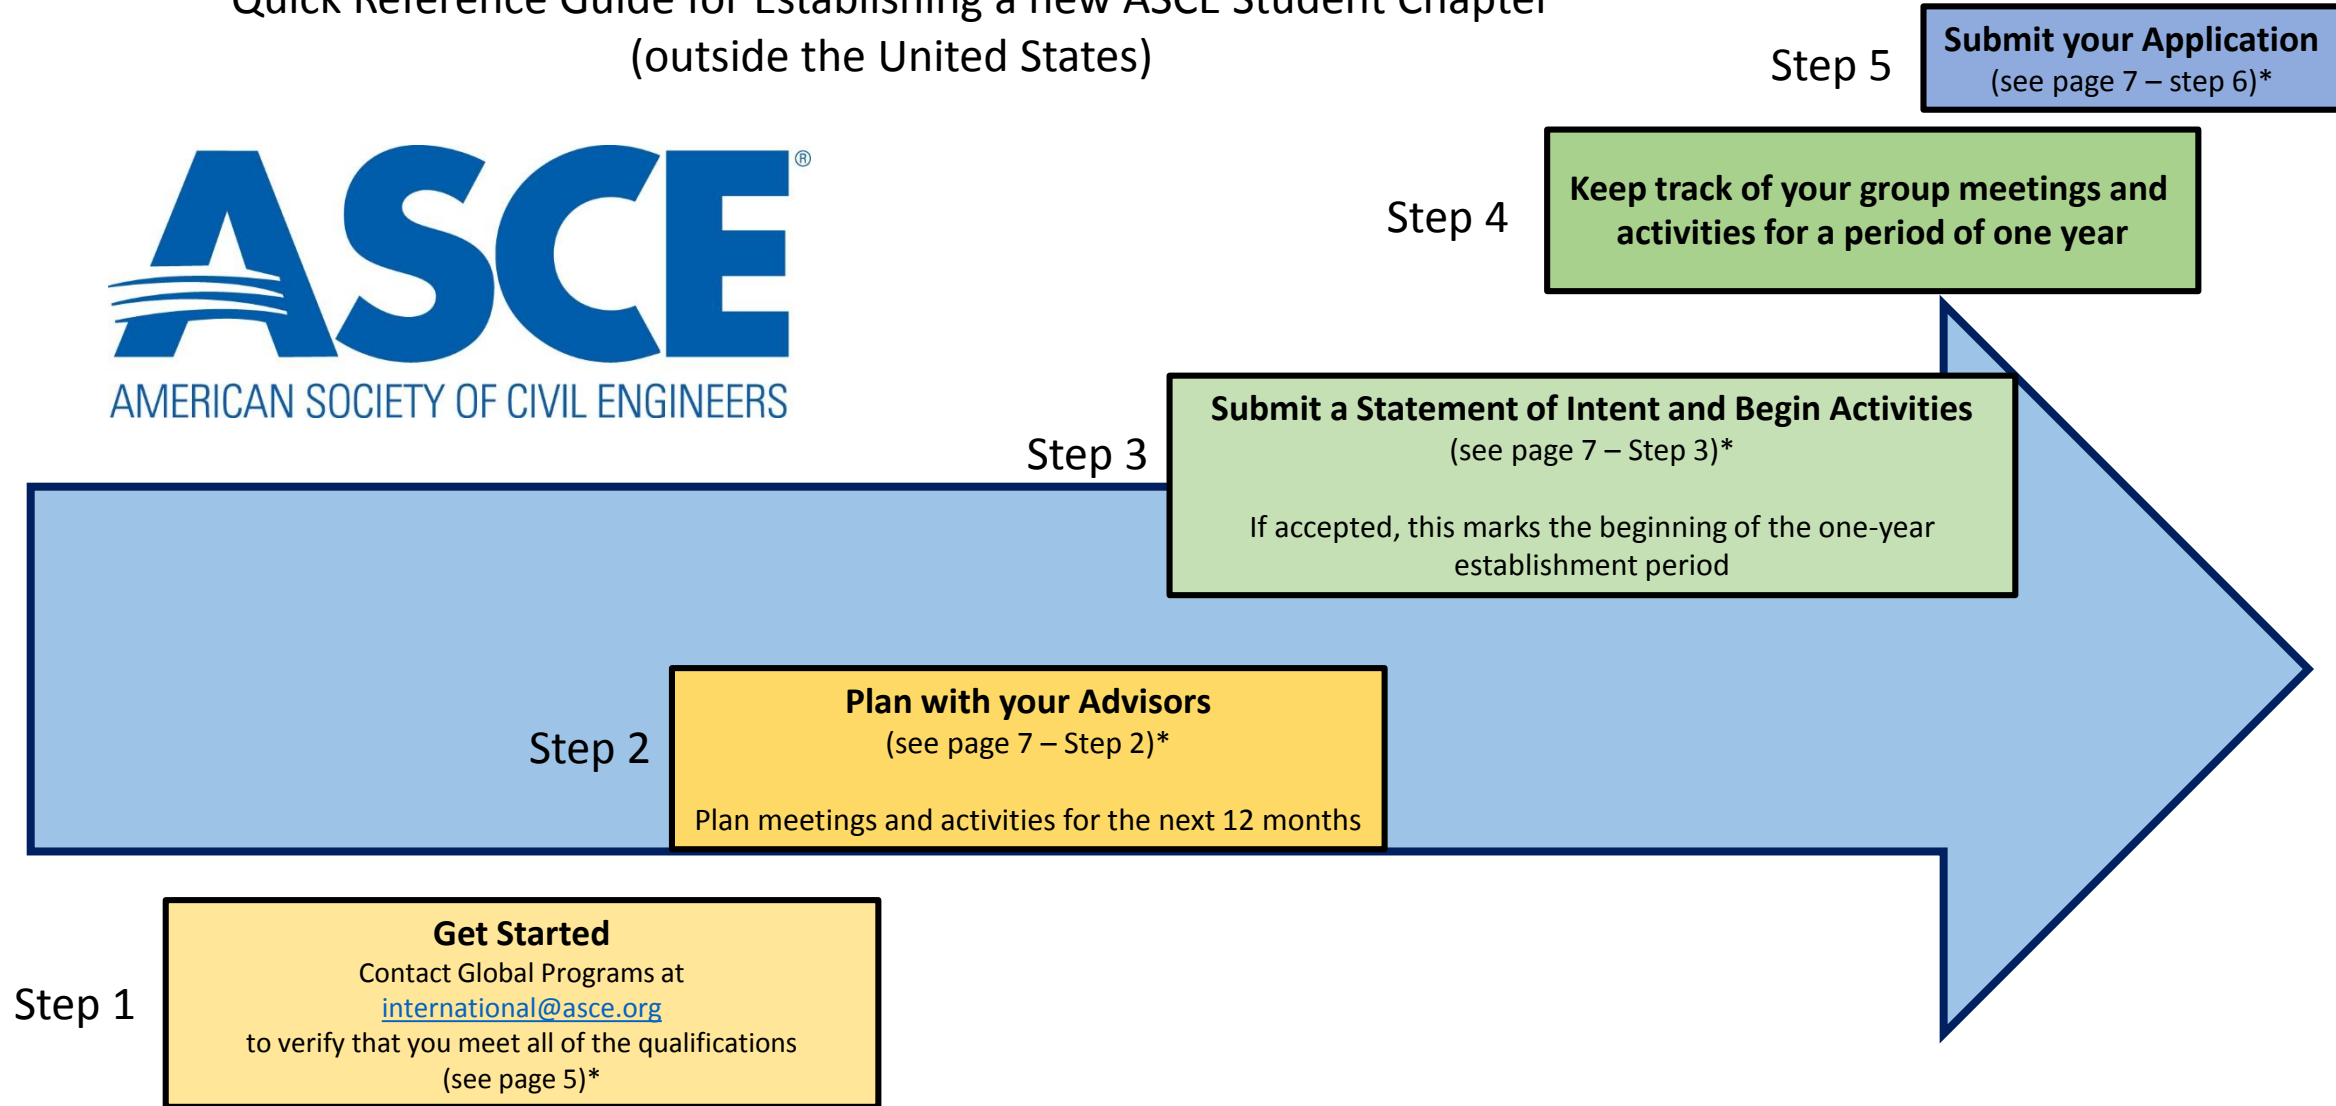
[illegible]
(outside the United States)

ASCE®
AMERICAN SOCIETY OF CIVIL ENGINEERS

Step 5
Submit your Application
(see page 7 – step 6)*

Step 4
Keep track of your group meetings and activities for a period of one year

Step 3
Submit a Statement of Intent and Begin Activities
(see page 7 – Step 3)*

If accepted, this marks the beginning of the one-year establishment period

Step 2
Plan with your Advisors
(see page 7 – Step 2)*

Plan meetings and activities for the next 12 months

Step 1
Get Started
Contact Global Programs at
international@asce.org
to verify that you meet all of the qualifications
(see page 5)*